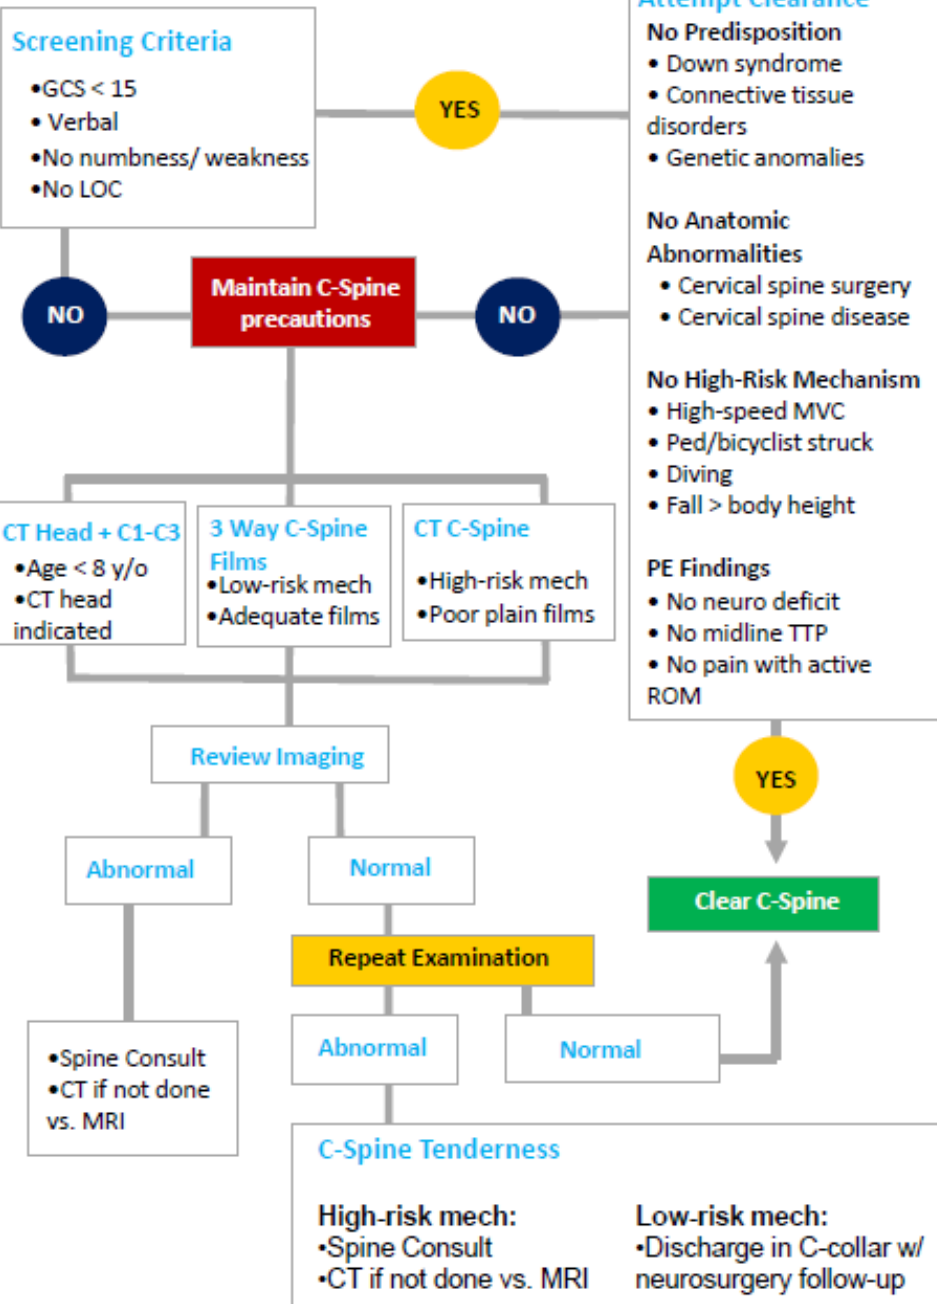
Screening Criteria
•GCS < 15
• Verbal
•No numbness/ weakness
•No LOC

YES

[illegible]
No Predisposition
• Down syndrome
• Connective tissue disorders
• Genetic anomalies

No Anatomic Abnormalities
• Cervical spine surgery
• Cervical spine disease

No High-Risk Mechanism
• High-speed MVC
• Ped/bicyclist struck
• Diving
• Fall > body height

PE Findings
• No neuro deficit
• No midline TTP
• No pain with active ROM

NO

Maintain C-Spine precautions

NO

CT Head + C1-C3
•Age < 8 y/o
•CT head indicated

3 Way C-Spine Films
•Low-risk mech
•Adequate films

CT C-Spine
•High-risk mech
•Poor plain films

Review Imaging

Abnormal

Normal

YES

Clear C-Spine

Repeat Examination

•Spine Consult
•CT if not done vs. MRI

Abnormal

Normal

C-Spine Tenderness

High-risk mech:
•Spine Consult
•CT if not done vs. MRI

Low-risk mech:
•Discharge in C-collar w/ neurosurgery follow-up